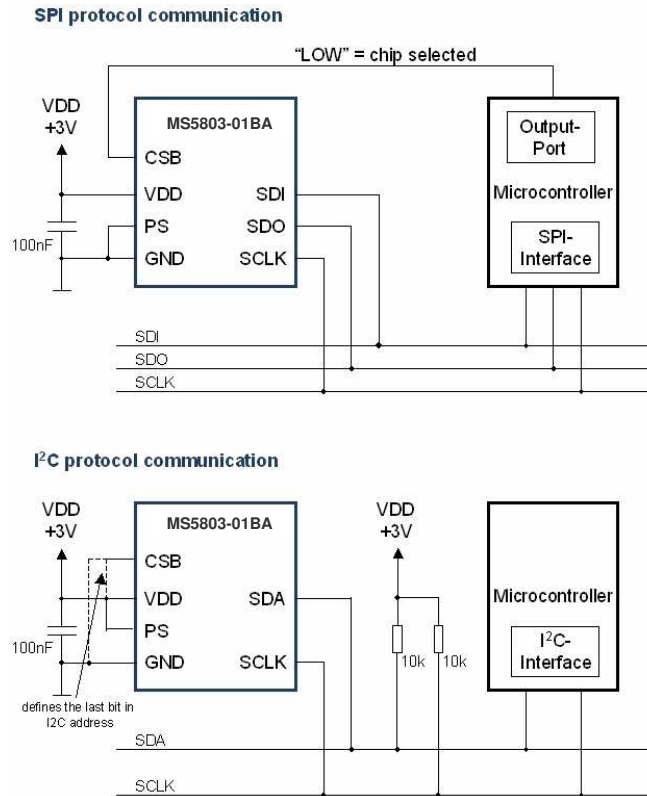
SPI protocol communication

"LOW" = chip selected

VDD +3V

MS5803-01BA

CSB

VDD

PS

GND

SDI

SDO

SCLK

100nF

Output-Port

Microcontroller

SPI-Interface

SDI

SDO

SCLK

I$^2$C protocol communication

VDD +3V

MS5803-01BA

CSB

VDD

PS

GND

SDA

SCLK

100nF

defines the last bit in I2C address

VDD +3V

10k

10k

Microcontroller

I$^2$C-Interface

SDA

SCLK